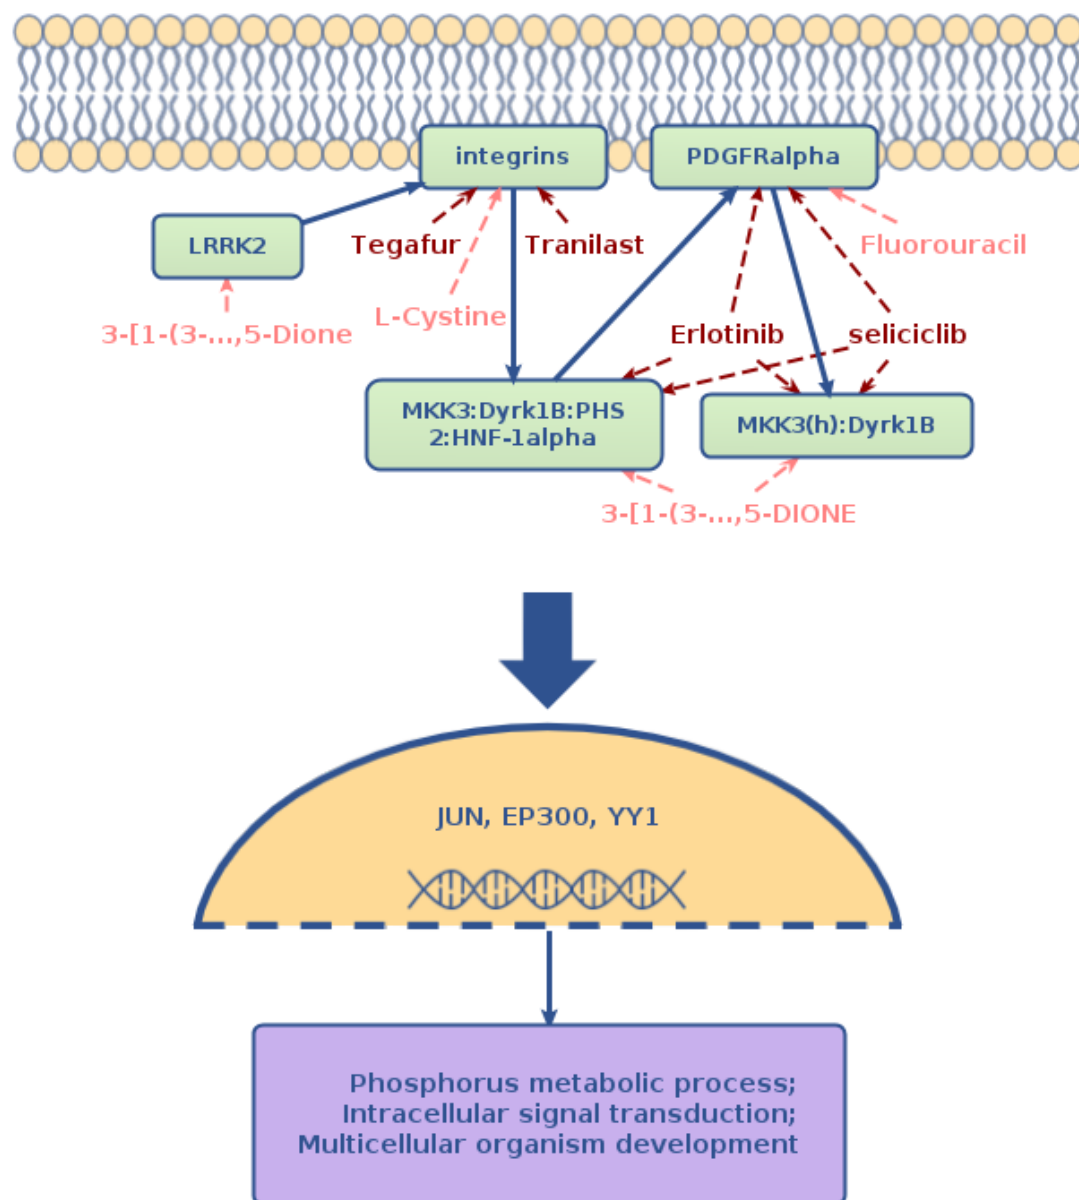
integrins
PDGFRalpha
LRRK2
Tegafur
Tranilast
Fluorouracil
3-[1-(3-...,5-Dione
L-Cystine
Erlotinib
seliciclib
MKK3:Dyrk1B:PHS 2:HNF-1alpha
MKK3(h):Dyrk1B
3-[1-(3-...,5-DIONE

JUN, EP300, YY1

Phosphorus metabolic process;
Intracellular signal transduction;
Multicellular organism development